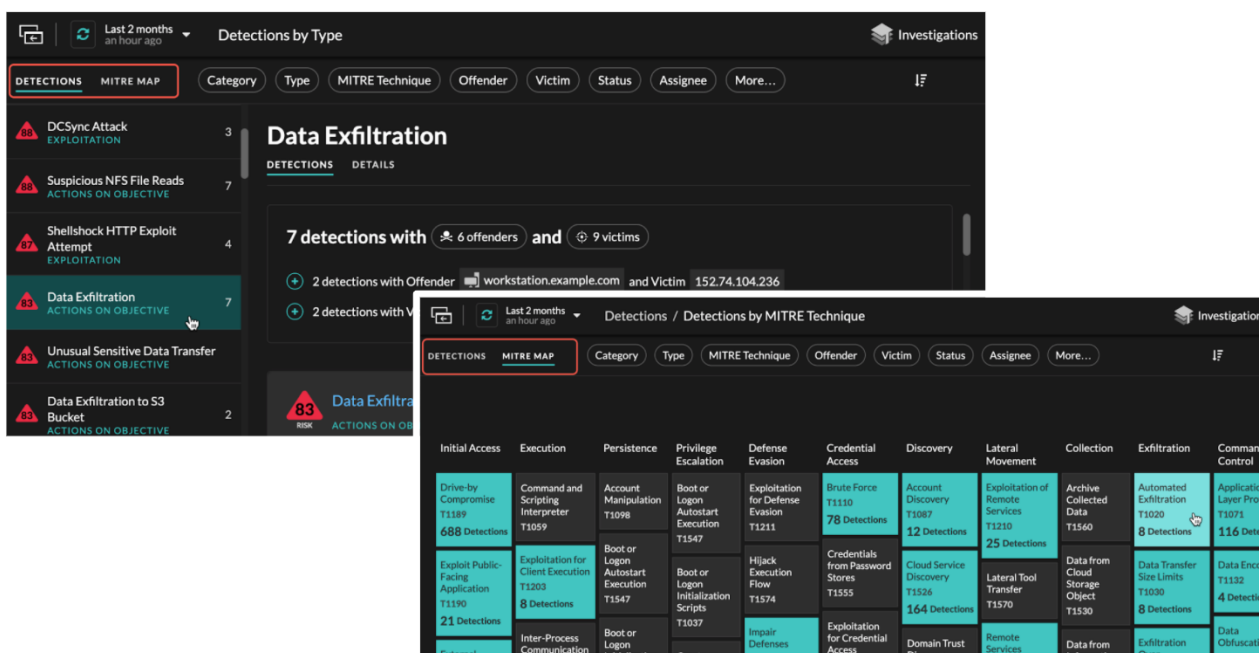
Last 2 months
an hour ago

Detections by Type

Investigations

DETECTIONS MITRE MAP

Category Type MITRE Technique Offender Victim Status Assignee More...

88 DCSync Attack EXPLOITATION 3

88 Suspicious NFS File Reads ACTIONS ON OBJECTIVE 7

87 Shellshock HTTP Exploit Attempt EXPLOITATION 4

83 Data Exfiltration ACTIONS ON OBJECTIVE 7

83 Unusual Sensitive Data Transfer ACTIONS ON OBJECTIVE

83 Data Exfiltration to S3 Bucket ACTIONS ON OBJECTIVE 2

Data Exfiltration

DETECTIONS DETAILS

7 detections with 6 offenders and 9 victims

2 detections with Offender workstation.example.com and Victim 152.74.104.236

2 detections with V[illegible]

83 RISK Data Exfiltra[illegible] ACTIONS ON OB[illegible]

Last 2 months
an hour ago

Detections / Detections by MITRE Technique

Investigatio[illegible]

DETECTIONS MITRE MAP

Category Type MITRE Technique Offender Victim Status Assignee More...

| Initial Access | Execution | Persistence | Privilege Escalation | Defense Evasion | Credential Access | Discovery | Lateral Movement | Collection | Exfiltration | Comman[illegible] Control |
|---|---|---|---|---|---|---|---|---|---|---|
| Drive-by Compromise T1189 688 Detections | Command and Scripting Interpreter T1059 | Account Manipulation T1098 | Boot or Logon Autostart Execution T1547 | Exploitation for Defense Evasion T1211 | Brute Force T1110 78 Detections | Account Discovery T1087 12 Detections | Exploitation of Remote Services T1210 25 Detections | Archive Collected Data T1560 | Automated Exfiltration T1020 8 Detections | Applicatio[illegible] Layer Pro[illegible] T1071 116 Dete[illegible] |
| Exploit Public-Facing Application T1190 21 Detections | Exploitation for Client Execution T1203 8 Detections | Boot or Logon Autostart Execution T1547 | Boot or Logon Initialization Scripts T1037 | Hijack Execution Flow T1574 | Credentials from Password Stores T1555 | Cloud Service Discovery T1526 164 Detections | Lateral Tool Transfer T1570 | Data from Cloud Storage Object T1530 | Data Transfer Size Limits T1030 8 Detections | Data Enco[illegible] T1132 4 Detecti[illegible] |
| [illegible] | Inter-Process Communication | Boot or Logon | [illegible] | Impair Defenses | Exploitation for Credential Access | Domain Trust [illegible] | Remote Services | Data from | Exfiltration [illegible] | Data Obfuscati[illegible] |